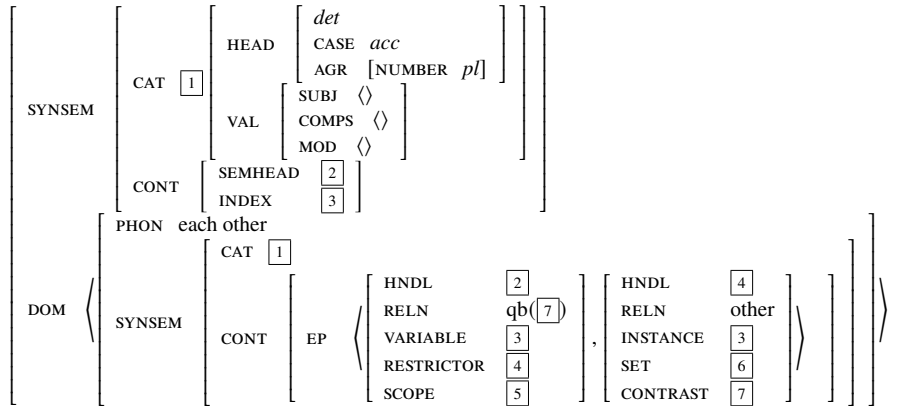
SYNSEM CAT $\boxed{1}$ HEAD $det$
CASE $acc$
AGR [NUMBER $pl$]

VAL SUBJ $\langle\rangle$
COMPS $\langle\rangle$
MOD $\langle\rangle$

CONT SEMHEAD $\boxed{2}$
INDEX $\boxed{3}$

DOM $\langle$ PHON each other
SYNSEM CAT $\boxed{1}$
CONT EP $\langle$ HNDL $\boxed{2}$
RELN qb($\boxed{7}$)
VARIABLE $\boxed{3}$
RESTRICTOR $\boxed{4}$
SCOPE $\boxed{5}$
, HNDL $\boxed{4}$
RELN other
INSTANCE $\boxed{3}$
SET $\boxed{6}$
CONTRAST $\boxed{7}$ $\rangle$ $\rangle$